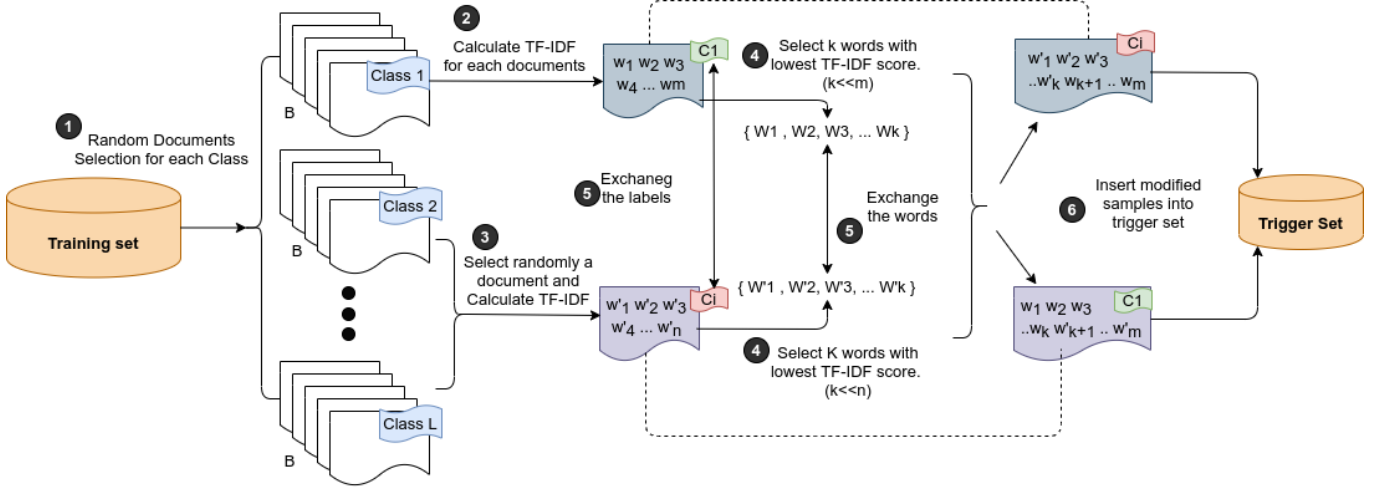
1 Random Documents Selection for each Class

Training set

Class 1

B

Class 2

B

Class L

B

2 Calculate TF-IDF for each documents

$w_1$ $w_2$ $w_3$ $w_4$ ... wm

C1

3 Select randomly a document and Calculate TF-IDF

$w'_1$ $w'_2$ $w'_3$ $w'_4$ ... $w'_n$

Ci

5 Exchaneg the labels

4 Select k words with lowest TF-IDF score. (k<<m)

{ W1 , W2, W3, ... Wk }

5 Exchange the words

{ W'1 , W'2, W'3, ... W'k }

4 Select K words with lowest TF-IDF score. (k<<n)

$w'_1$ $w'_2$ $w'_3$ ..$w'_k$ $w_{k+1}$ .. $w_m$

Ci

$w_1$ $w_2$ $w_3$ ..$w_k$ $w'_{k+1}$ .. $w'_m$

C1

6 Insert modified samples into trigger set

Trigger Set